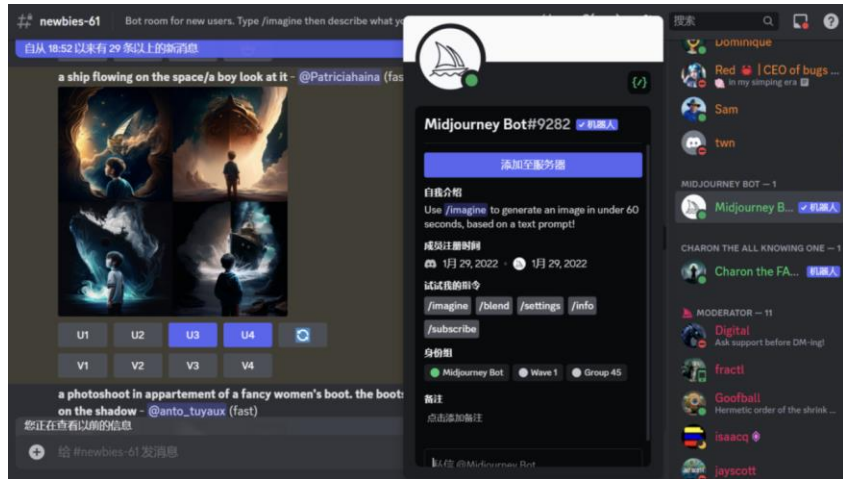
# newbies-61 Bot room for new users. Type /imagine then describe what y

搜索

自从 18:52 以来有 29 条以上的新消息

a ship flowing on the space/a boy look at it - @Patriciahaina (fast

U1 U2 U3 U4

V1 V2 V3 V4

a photoshoot in appartement of a fancy women's boot. the boots on the shadow - @anto_tuyaux (fast)

您正在查看以前的信息

给 #newbies-61 发消息

Midjourney Bot#9282 ✓机器人

添加至服务器

自我介绍

Use /imagine to generate an image in under 60 seconds, based on a text prompt!

成员注册时间

1月 29, 2022 1月 29, 2022

试试我的指令

/imagine /blend /settings /info /subscribe

身份组

Midjourney Bot Wave 1 Group 45

备注

点击添加备注

私信 @Midjourney Bot

Dominique

Red | CEO of bugs ...

in my simping era

Sam

twn

MIDJOURNEY BOT — 1

Midjourney B... ✓机器人

CHARON THE ALL KNOWING ONE — 1

Charon the FA... 机器人

MODERATOR — 11

Digital

Ask support before DM-ing!

fractl

Goofball

Hermetic order of the shrink ...

isaacq

jayscott